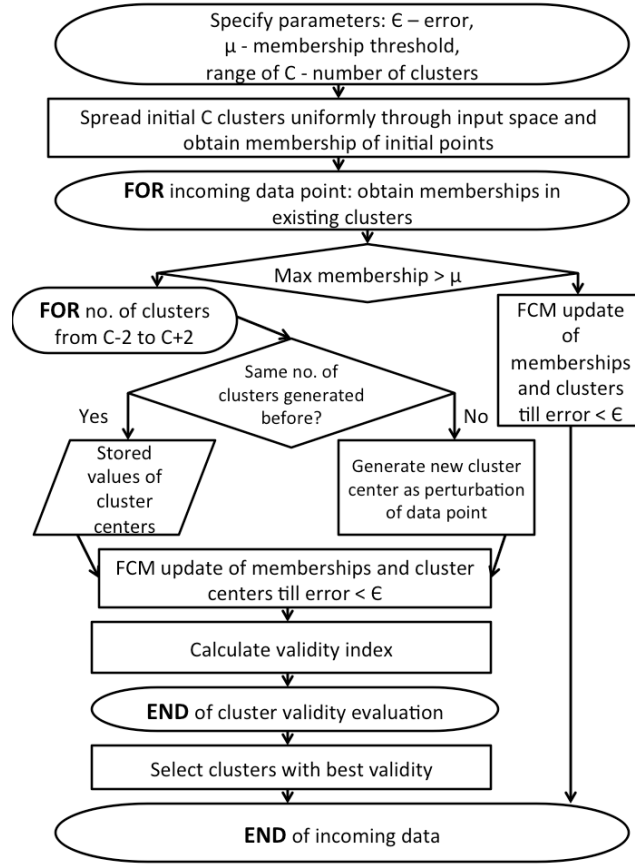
Specify parameters: Є – error, μ - membership threshold, range of C - number of clusters

Spread initial C clusters uniformly through input space and obtain membership of initial points

**FOR** incoming data point: obtain memberships in existing clusters

Max membership > μ

**FOR** no. of clusters from C-2 to C+2

FCM update of memberships and clusters till error < Є

Same no. of clusters generated before?

Yes

No

Stored values of cluster centers

Generate new cluster center as perturbation of data point

FCM update of memberships and cluster centers till error < Є

Calculate validity index

**END** of cluster validity evaluation

Select clusters with best validity

**END** of incoming data